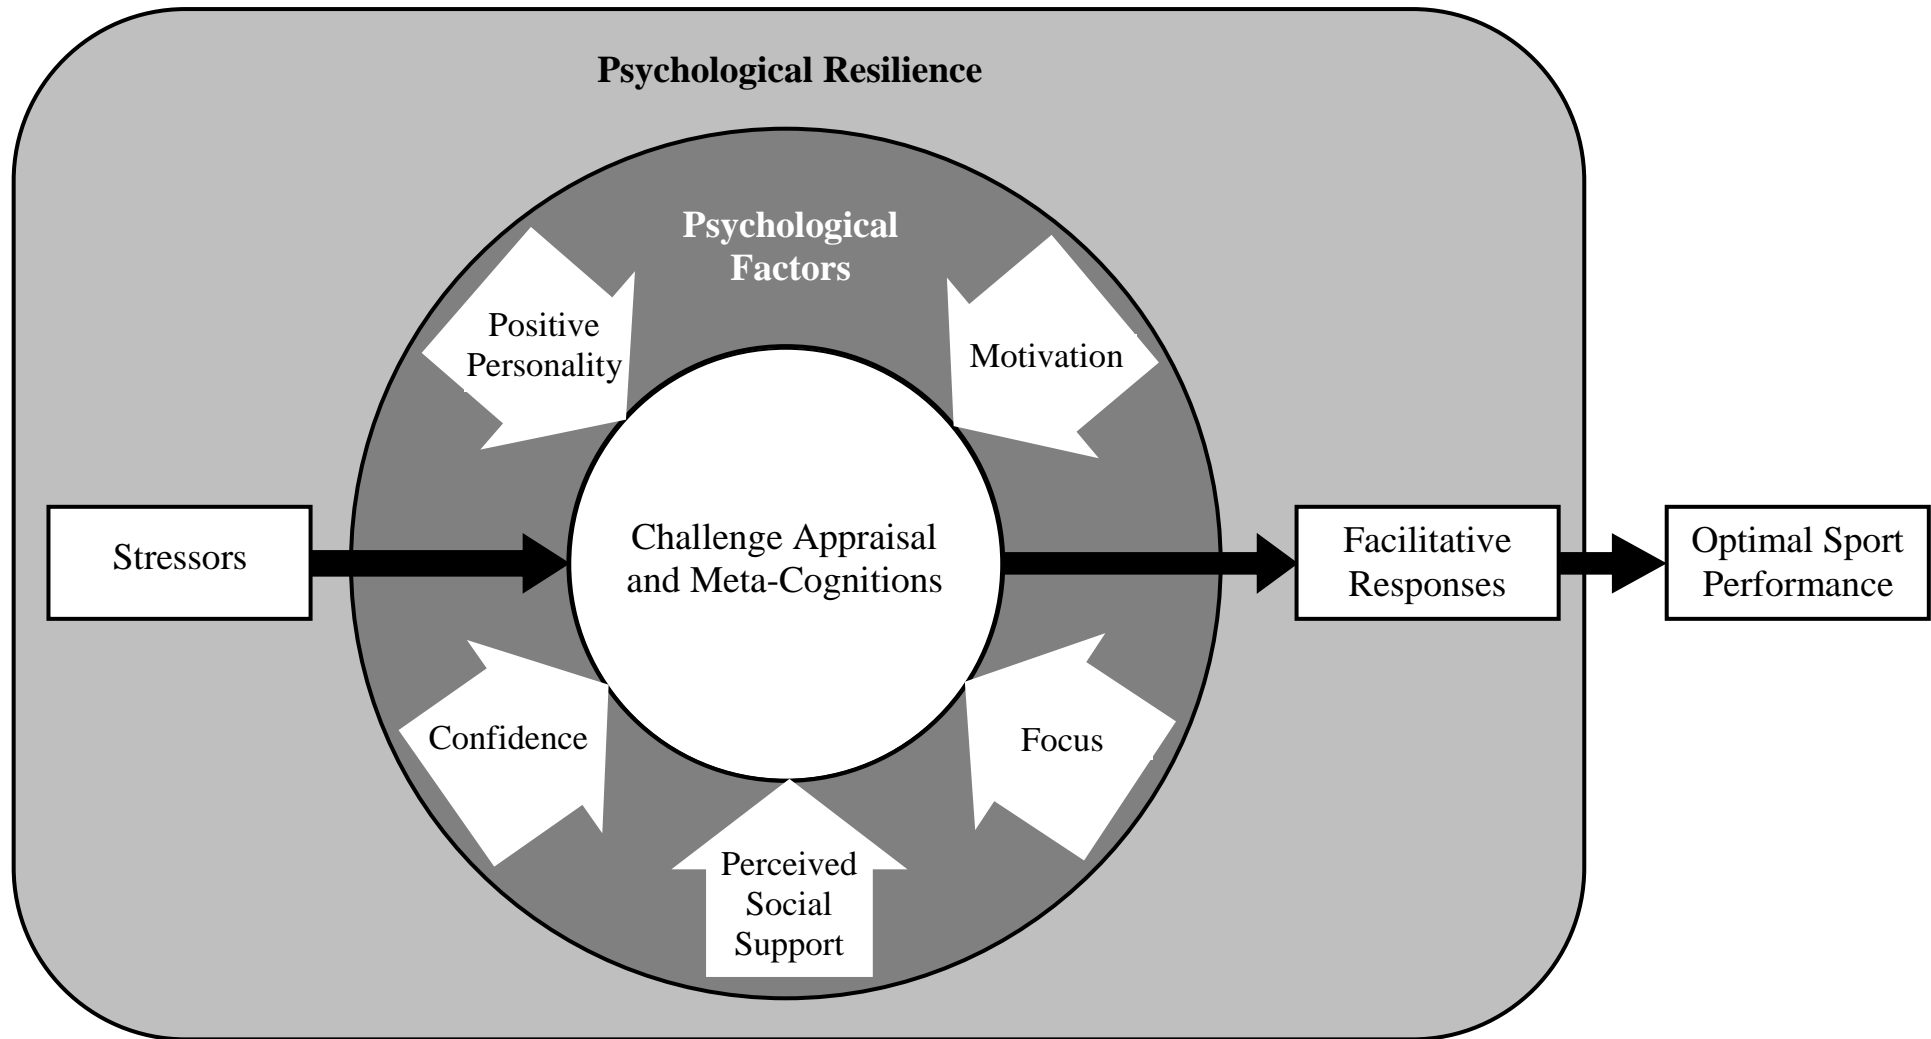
Psychological Resilience

Psychological Factors

Positive Personality

Motivation

Stressors

Challenge Appraisal and Meta-Cognitions

Facilitative Responses

Optimal Sport Performance

Confidence

Focus

Perceived Social Support